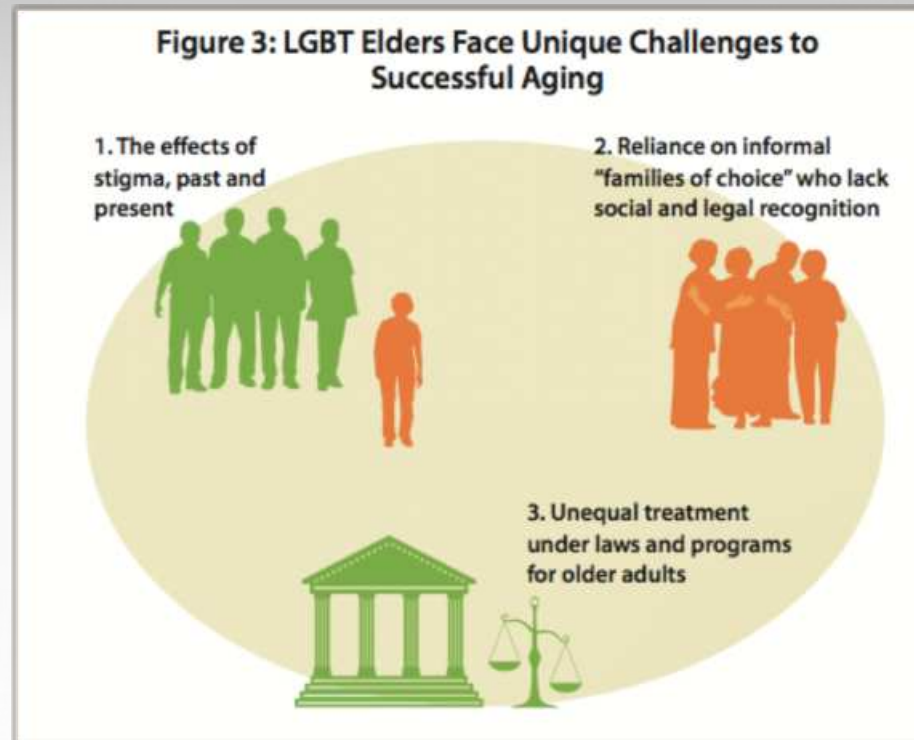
Figure 3: LGBT Elders Face Unique Challenges to Successful Aging

1. The effects of stigma, past and present

2. Reliance on informal "families of choice" who lack social and legal recognition

3. Unequal treatment under laws and programs for older adults